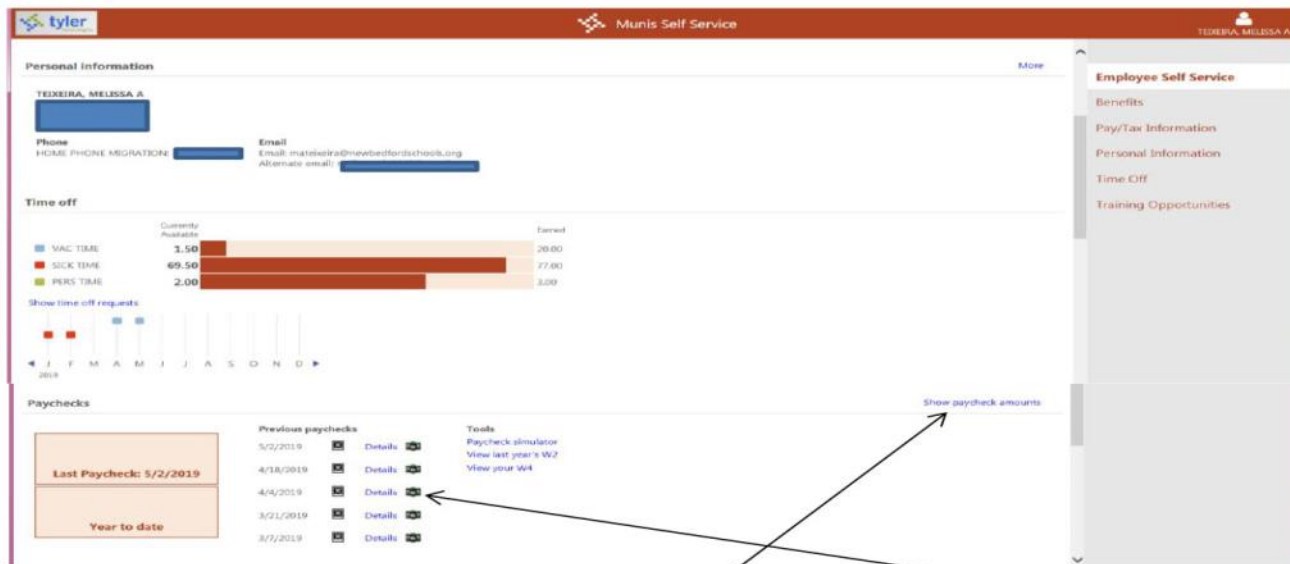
tyler

Munis Self Service

TEIXEIRA, MELISSA A

Personal information

More

TEIXEIRA, MELISSA A

Phone
HOME PHONE MIGRATION:

Email
Email: mateixeira@newbedfordschools.org
Alternate email:

Time off

Currently Available

Earned

VAC TIME 1.50 20.00
SICK TIME 69.50 77.00
PERS TIME 2.00 3.00

Show time off requests

J F M A M J J A S O N D
2019

Paychecks

Show paycheck amounts

Last Paycheck: 5/2/2019

Year to date

Previous paychecks
5/2/2019 Details
4/18/2019 Details
4/4/2019 Details
3/21/2019 Details
3/7/2019 Details

Tools
Paycheck simulator
View last year's W2
View your W4

Employee Self Service
Benefits
Pay/Tax Information
Personal Information
Time Off
Training Opportunities